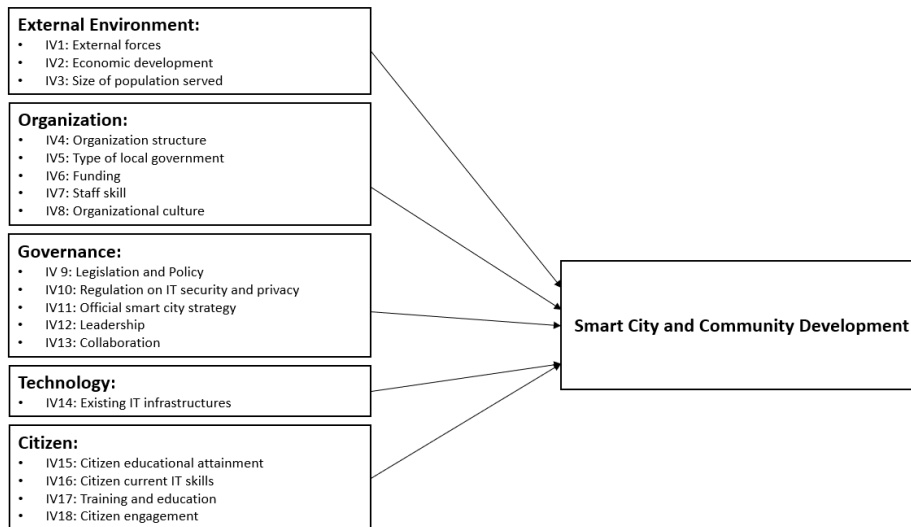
External Environment:
- IV1: External forces
- IV2: Economic development
- IV3: Size of population served

Organization:
- IV4: Organization structure
- IV5: Type of local government
- IV6: Funding
- IV7: Staff skill
- IV8: Organizational culture

Governance:
- IV 9: Legislation and Policy
- IV10: Regulation on IT security and privacy
- IV11: Official smart city strategy
- IV12: Leadership
- IV13: Collaboration

Technology:
- IV14: Existing IT infrastructures

Citizen:
- IV15: Citizen educational attainment
- IV16: Citizen current IT skills
- IV17: Training and education
- IV18: Citizen engagement

Smart City and Community Development